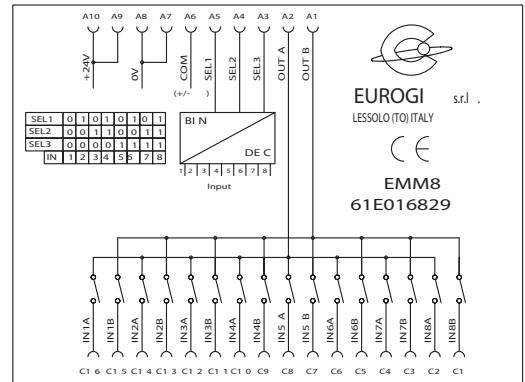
A10 A9 A8 A7 A6 A5 A4 A3 A2 A1

+24V

0V

COM (+/- )

SEL1 SEL2 SEL3 OUT A OUT B

| SEL1 | 0 | 1 | 0 | 1 | 0 | 1 | 0 | 1 |
|---|---|---|---|---|---|---|---|---|
| SEL2 | 0 | 0 | 1 | 1 | 0 | 0 | 1 | 1 |
| SEL3 | 0 | 0 | 0 | 0 | 1 | 1 | 1 | 1 |
| IN | 1 | 2 | 3 | 4 | 5 | 6 | 7 | 8 |

BI N

DE C

1 2 3 4 5 6 7 8

Input

EUROGI s.r.l .

LESSOLO (TO) ITALY

CE

EMM8

61E016829

IN1A IN1B IN2A IN2B IN3A IN3B IN4A IN4B IN5 A IN5 B IN6A IN6B IN7A IN7B IN8A IN8B

C1 6 C1 5 C1 4 C1 3 C1 2 C1 1 C1 0 C9 C8 C7 C6 C5 C4 C3 C2 C1